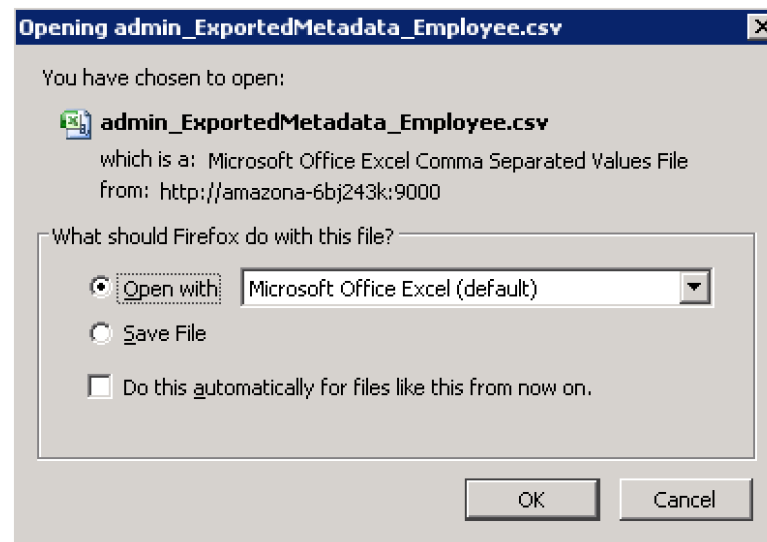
Opening admin_ExportedMetadata_Employee.csv

You have chosen to open:

admin_ExportedMetadata_Employee.csv

which is a: Microsoft Office Excel Comma Separated Values File
from: http://amazona-6bj243k:9000

What should Firefox do with this file?

Open with Microsoft Office Excel (default)

Save File

Do this automatically for files like this from now on.

OK Cancel